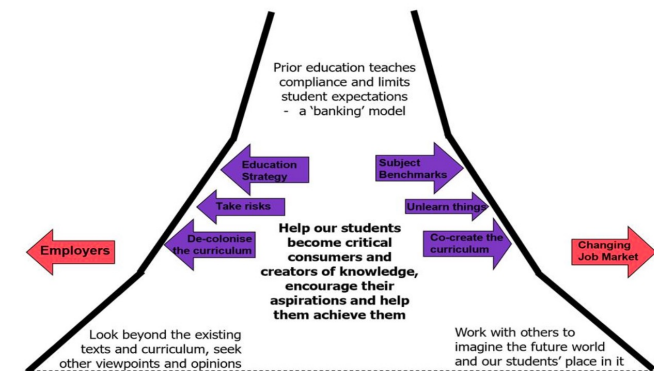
Prior education teaches compliance and limits student expectations
- a 'banking' model

Education Strategy

Subject Benchmarks

Take risks

Unlearn things

Employers

De-colonise the curriculum

Help our students become critical consumers and creators of knowledge, encourage their aspirations and help them achieve them

Co-create the curriculum

Changing Job Market

Look beyond the existing texts and curriculum, seek other viewpoints and opinions

Work with others to imagine the future world and our students' place in it